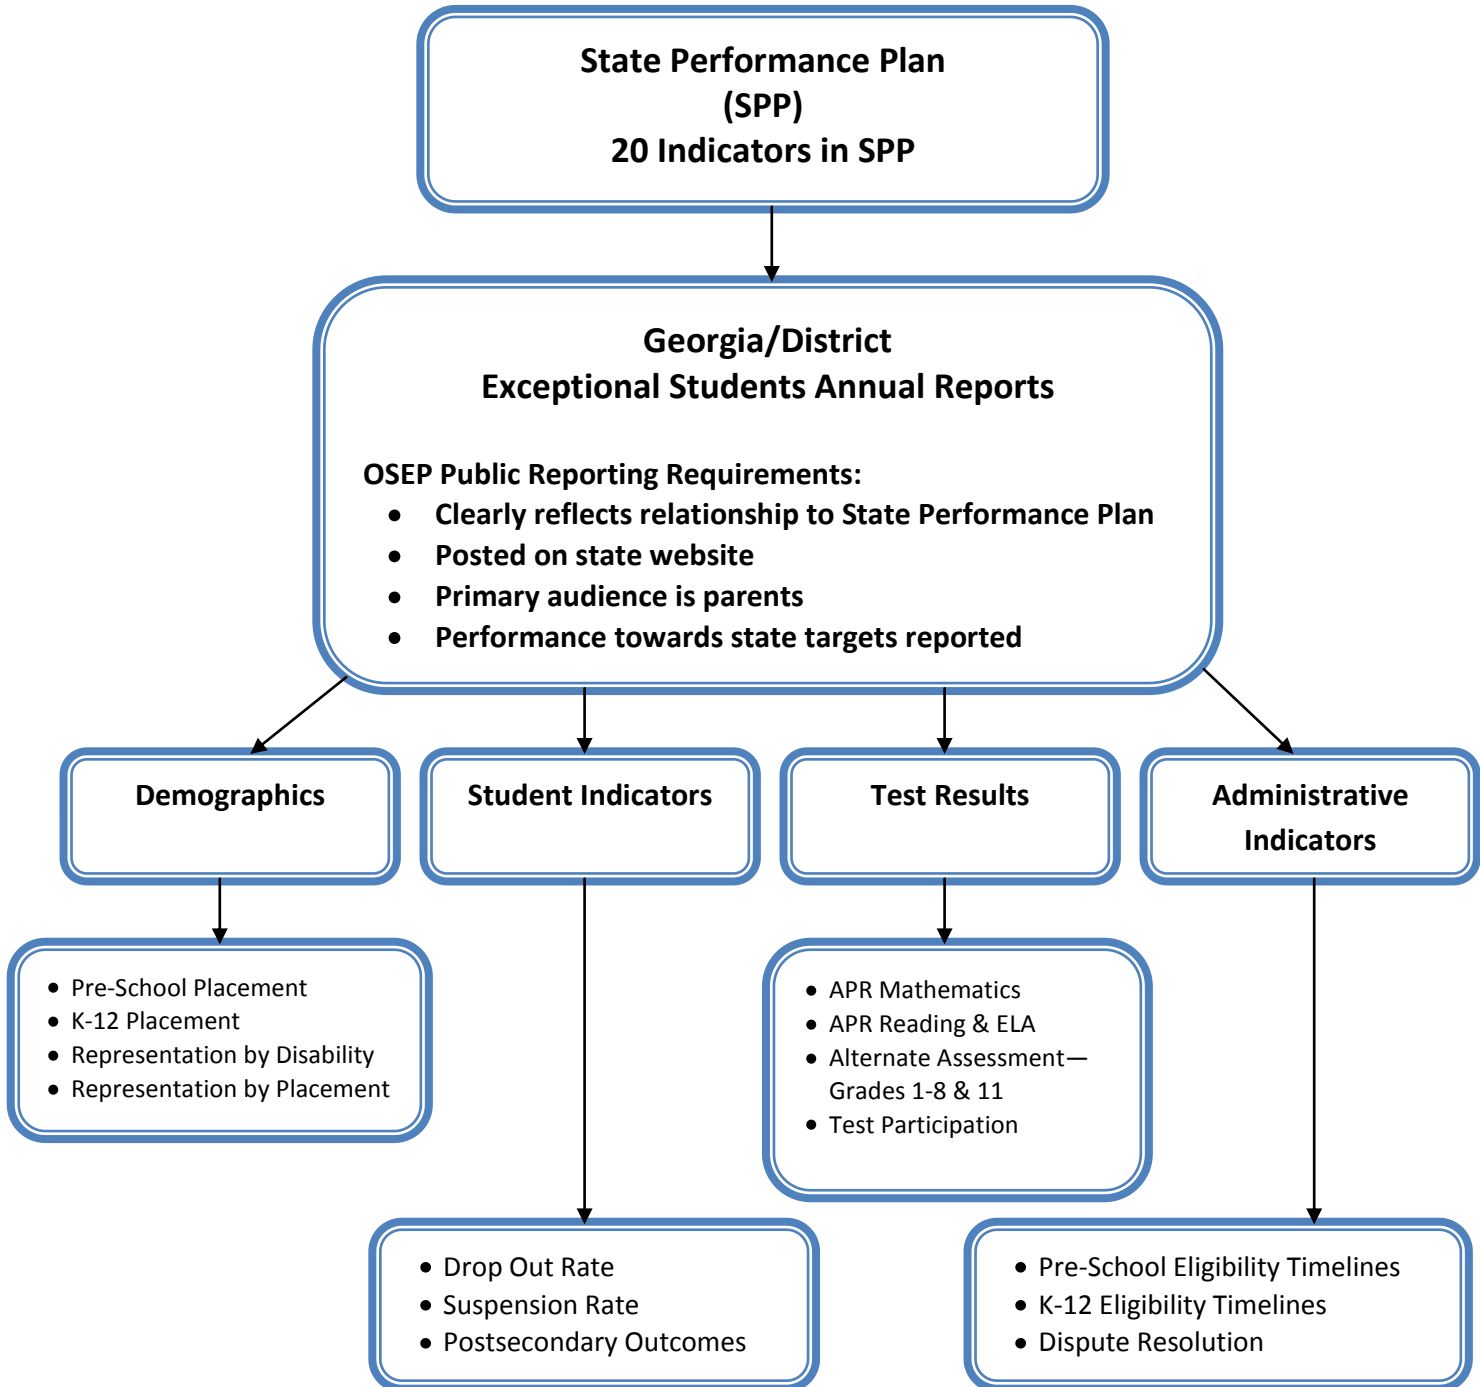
State Performance Plan
(SPP)
20 Indicators in SPP

Georgia/District
Exceptional Students Annual Reports

OSEP Public Reporting Requirements:
- Clearly reflects relationship to State Performance Plan
- Posted on state website
- Primary audience is parents
- Performance towards state targets reported

Demographics

Student Indicators

Test Results

Administrative Indicators

- Pre-School Placement
- K-12 Placement
- Representation by Disability
- Representation by Placement

- APR Mathematics
- APR Reading & ELA
- Alternate Assessment—Grades 1-8 & 11
- Test Participation

- Drop Out Rate
- Suspension Rate
- Postsecondary Outcomes

- Pre-School Eligibility Timelines
- K-12 Eligibility Timelines
- Dispute Resolution